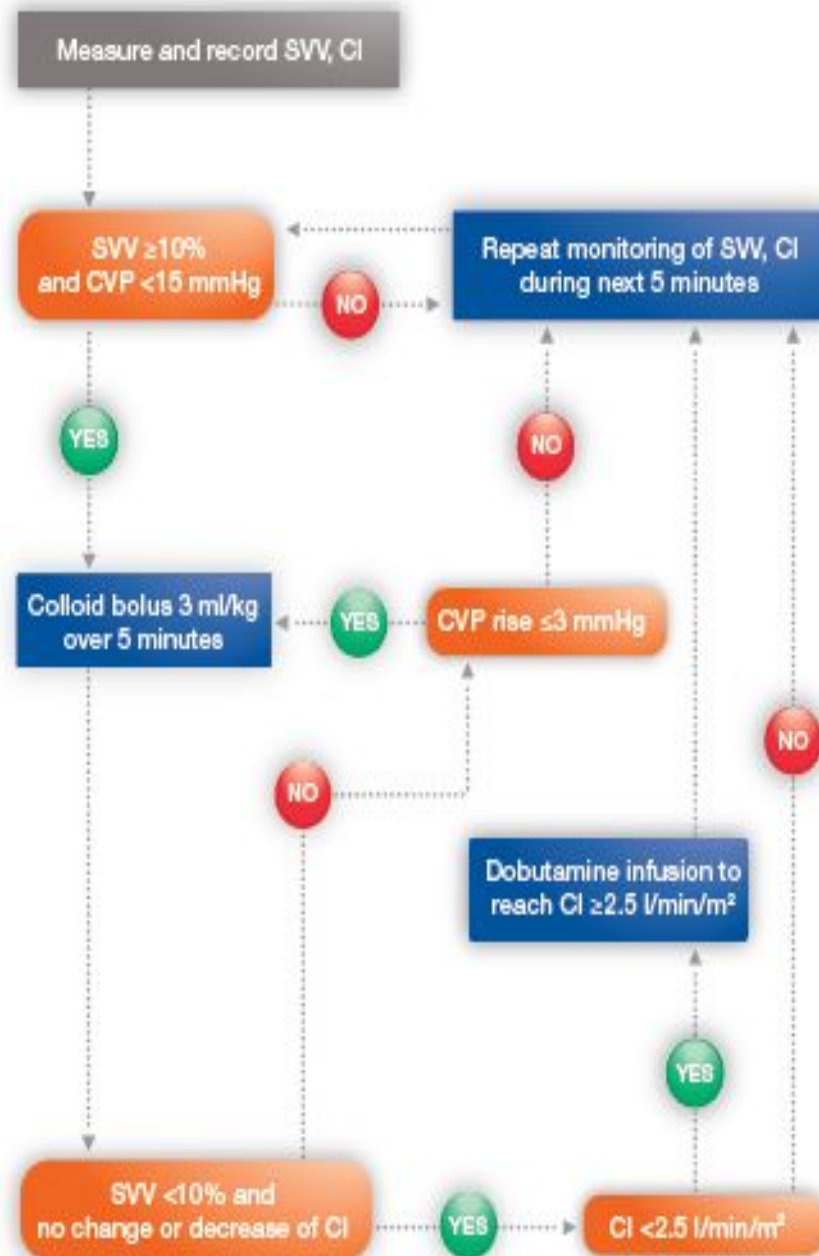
Measure and record SVV, CI

SVV ≥10% and CVP <15 mmHg

NO

Repeat monitoring of SVV, CI during next 5 minutes

YES

NO

Colloid bolus 3 ml/kg over 5 minutes

YES

CVP rise ≤3 mmHg

NO

NO

Dobutamine infusion to reach CI ≥2.5 l/min/m²

YES

SVV <10% and no change or decrease of CI

YES

CI <2.5 l/min/m²